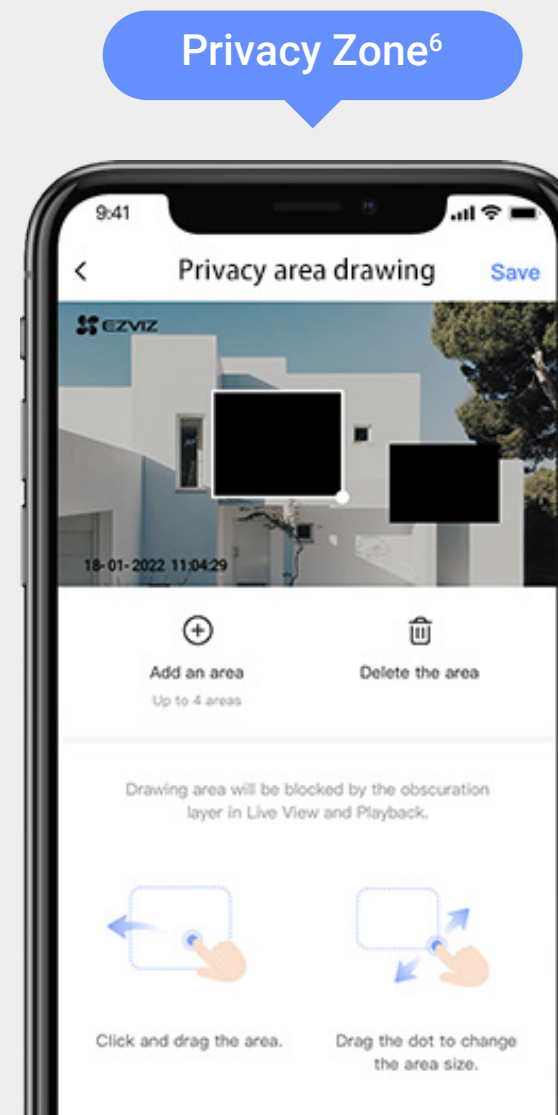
Privacy Zone$^6$

9:41

<

Privacy area drawing

Save

EZVIZ

18-01-2022 11:04:29

Add an area

Up to 4 areas

Delete the area

Drawing area will be blocked by the obscuration layer in Live View and Playback.

Click and drag the area.

Drag the dot to change the area size.